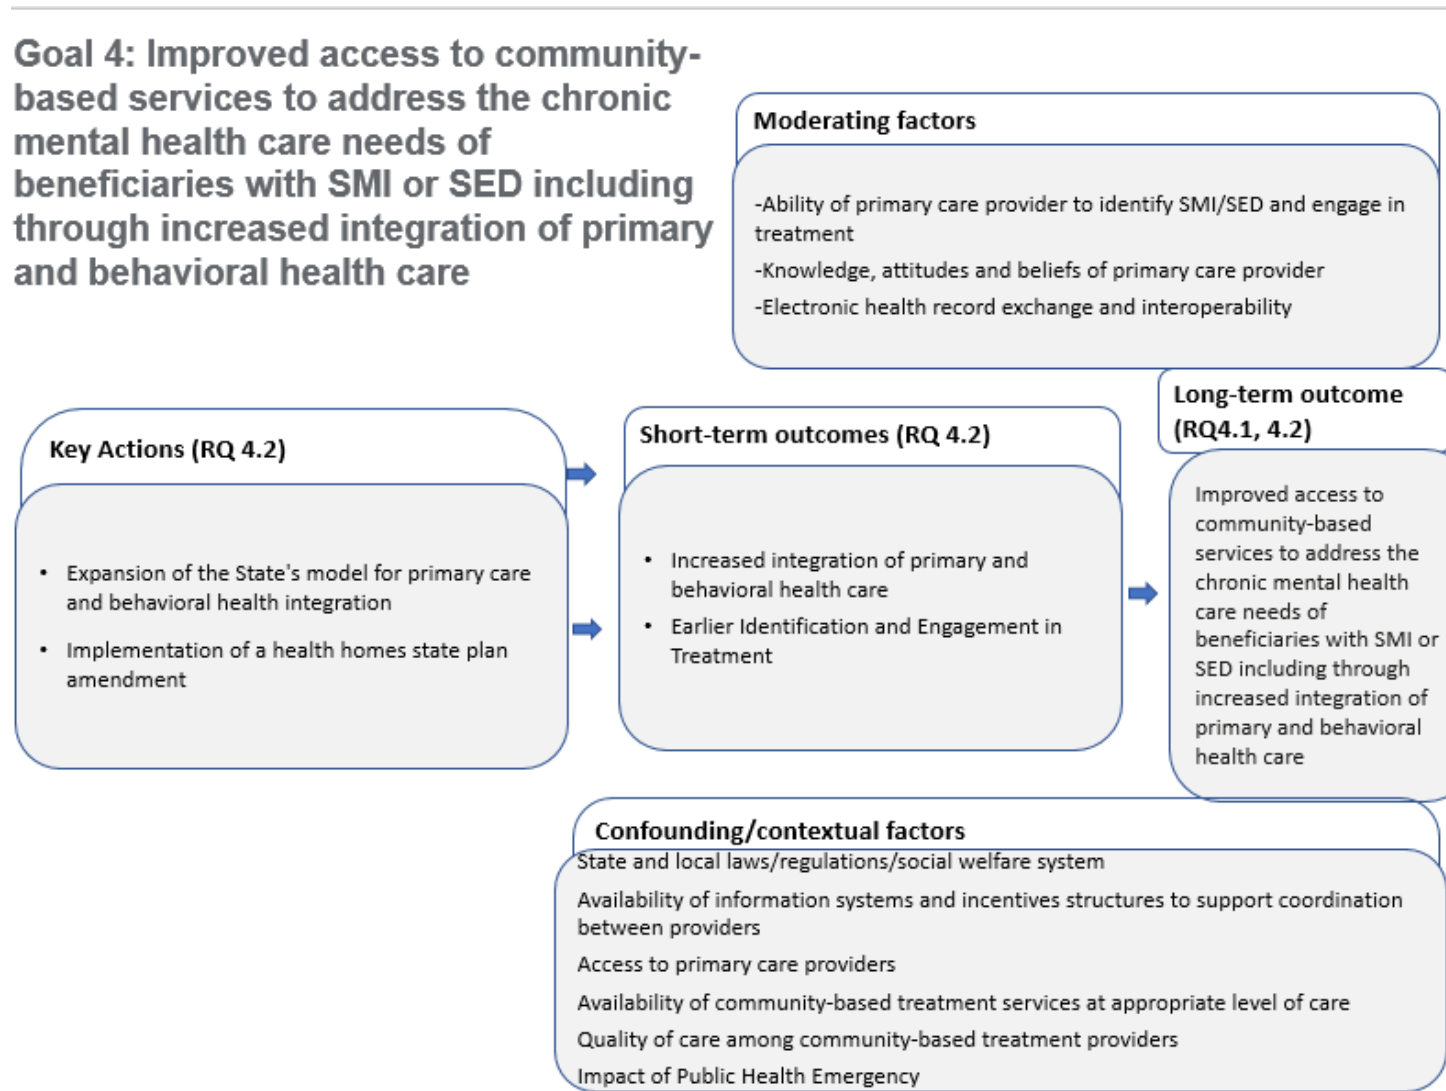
Goal 4: Improved access to community-based services to address the chronic mental health care needs of beneficiaries with SMI or SED including through increased integration of primary and behavioral health care

Moderating factors

-Ability of primary care provider to identify SMI/SED and engage in treatment

-Knowledge, attitudes and beliefs of primary care provider

-Electronic health record exchange and interoperability

Key Actions (RQ 4.2)

• Expansion of the State's model for primary care and behavioral health integration

• Implementation of a health homes state plan amendment

Short-term outcomes (RQ 4.2)

• Increased integration of primary and behavioral health care

• Earlier Identification and Engagement in Treatment

Long-term outcome (RQ4.1, 4.2)

Improved access to community-based services to address the chronic mental health care needs of beneficiaries with SMI or SED including through increased integration of primary and behavioral health care

Confounding/contextual factors

State and local laws/regulations/social welfare system

Availability of information systems and incentives structures to support coordination between providers

Access to primary care providers

Availability of community-based treatment services at appropriate level of care

Quality of care among community-based treatment providers

Impact of Public Health Emergency